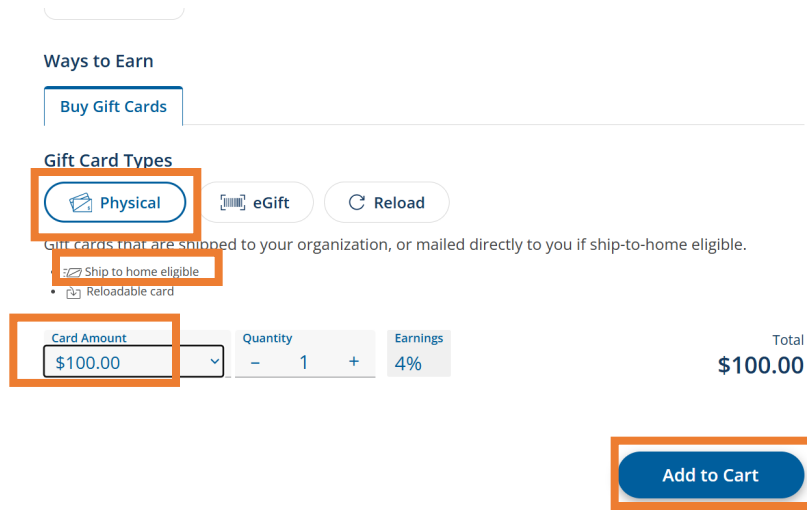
Ways to Earn

Buy Gift Cards

Gift Card Types

Physical

eGift

Reload

Gift cards that are shipped to your organization, or mailed directly to you if ship-to-home eligible.

- Ship to home eligible
- Reloadable card

Card Amount
$100.00

Quantity
− 1 +

Earnings
4%

Total
$100.00

Add to Cart